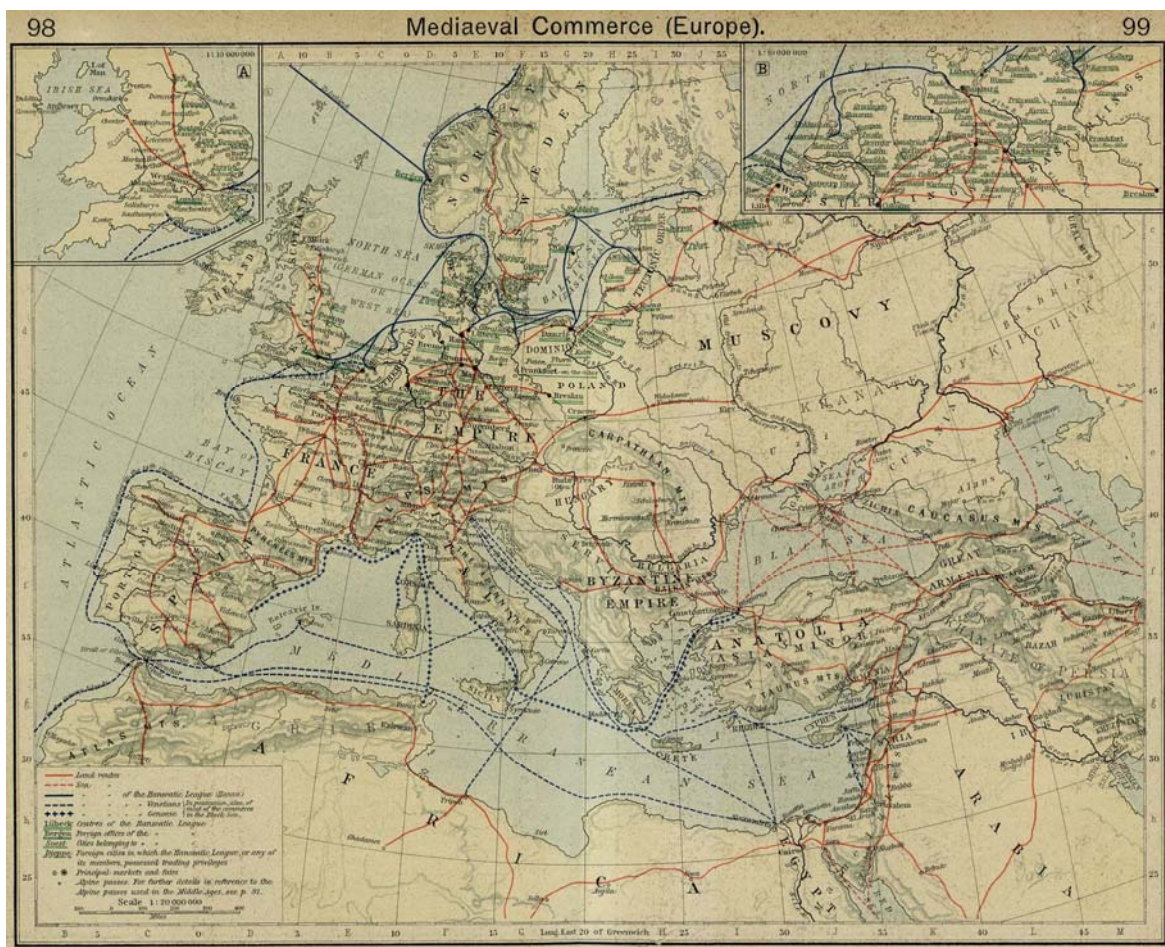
98 Mediaeval Commerce (Europe). 99

A
IRISH SEA

B
NORTH SEA
SAXONY
BRANDENBURG
Frankfort
Breslau

SWEDEN
NORWAY
Bergen
NORTH SEA
GERMAN OCEAN
OR
WEST SEA
IRELAND
BALTIC SEA
TEUTONIC ORDER
DOMINION
POLAND
Frankfort
Breslau
Cracow
MUSCOVY
KHANATE OF KIPCHAK
ATLANTIC OCEAN
BAY OF BISCAY
FRANCE
EMPIRE
CARPATHIAN MTS
HUNGARY
BULGARIA
BYZANTINE EMPIRE
BLACK SEA
CAUCASUS MTS
ARMENIA
ANATOLIA
ASIA MINOR
TAURUS MTS
KHANATE OF PERSIA
SYRIA
ARABIA
SARDINIA
Balearic Is.
SICILY
CRETE
MEDITERRANEAN SEA
ATLAS MTS
AFRICA
EGYPT

A B C D E F G H I J K L M
10 15 20 25 30 35 40 45
Long. East 20 of Greenwich

Land routes
Sea " "
" " of the Hanseatic League (Hansa)
" " Venetians
" " Genoese
Lübeck Centres of the Hanseatic League
Bergen Foreign offices of the "
Soest Cities belonging to " "
Dieppe Foreign cities in which the Hanseatic League or any of its members possessed trading privileges
Principal markets and fairs
Alpine passes. For further details in reference to the Alpine passes used in the Middle Ages, see p. 91.
Scale 1:20 000 000